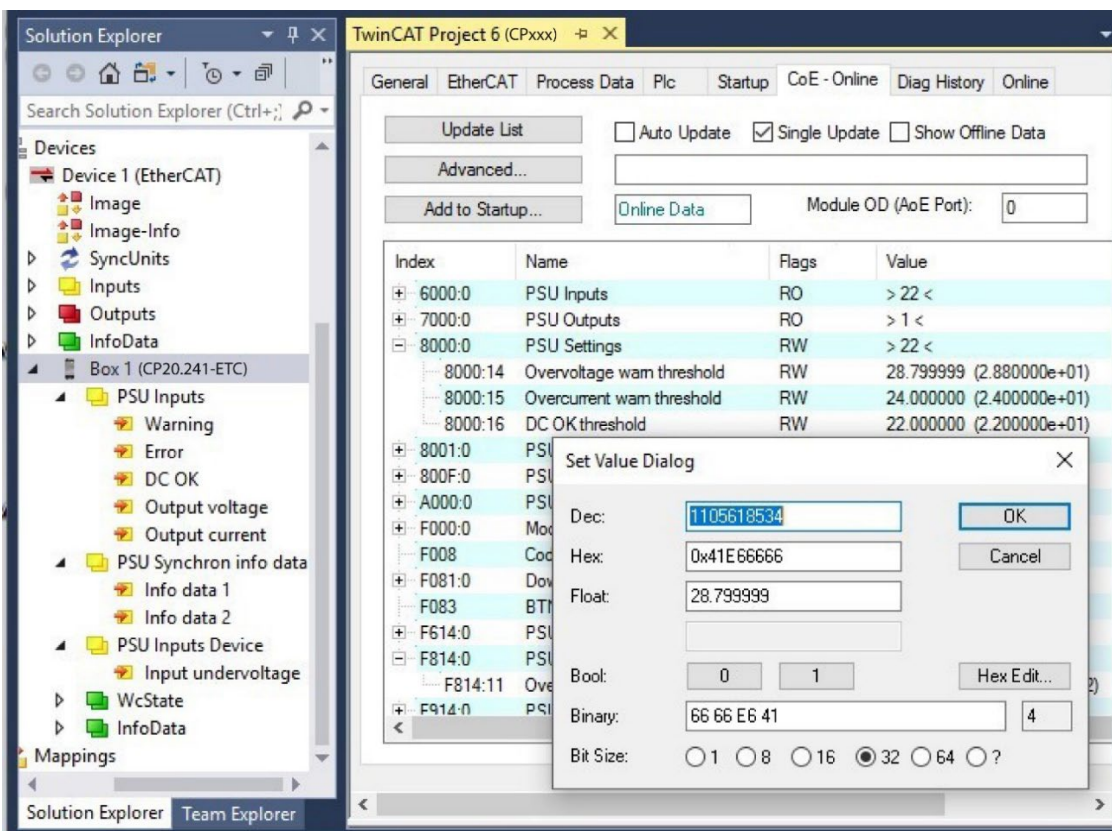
Solution Explorer

Search Solution Explorer (Ctrl+;)

Devices
Device 1 (EtherCAT)
Image
Image-Info
SyncUnits
Inputs
Outputs
InfoData
Box 1 (CP20.241-ETC)
PSU Inputs
Warning
Error
DC OK
Output voltage
Output current
PSU Synchron info data
Info data 1
Info data 2
PSU Inputs Device
Input undervoltage
WcState
InfoData
Mappings

Solution Explorer | Team Explorer

TwinCAT Project 6 (CPxxx)

General | EtherCAT | Process Data | Plc | Startup | CoE - Online | Diag History | Online

Update List
Auto Update
Single Update
Show Offline Data
Advanced...
Add to Startup...
Online Data
Module OD (AoE Port): 0

| Index | Name | Flags | Value |
|---|---|---|---|
| 6000:0 | PSU Inputs | RO | > 22 < |
| 7000:0 | PSU Outputs | RO | > 1 < |
| 8000:0 | PSU Settings | RW | > 22 < |
| 8000:14 | Overvoltage warn threshold | RW | 28.799999 (2.880000e+01) |
| 8000:15 | Overcurrent warn threshold | RW | 24.000000 (2.400000e+01) |
| 8000:16 | DC OK threshold | RW | 22.000000 (2.200000e+01) |
| 8001:0 | PSU | | |
| 800F:0 | PSU | | |
| A000:0 | PSU | | |
| F000:0 | Mod | | |
| F008 | Cod | | |
| F081:0 | Dov | | |
| F083 | BTI | | |
| F614:0 | PSU | | |
| F814:0 | PSU | | |
| F814:11 | Ove | | 2) |
| F914:0 | PSI | | |

Set Value Dialog

Dec: 1105618534
Hex: 0x41E66666
Float: 28.799999
Bool: 0 | 1
Binary: 66 66 E6 41 | 4
Bit Size: 1 | 8 | 16 | 32 | 64 | ?
OK
Cancel
Hex Edit...